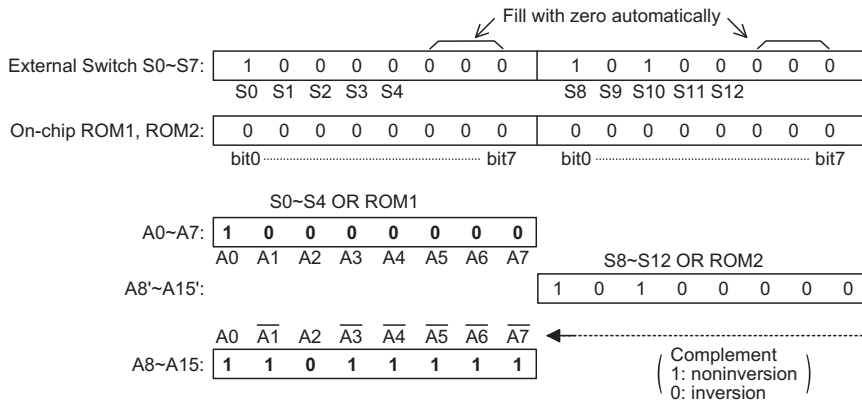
Fill with zero automatically

External Switch S0~S7:

| 1 | 0 | 0 | 0 | 0 | 0 | 0 | 0 | 1 | 0 | 1 | 0 | 0 | 0 | 0 | 0 |
|---|---|---|---|---|---|---|---|---|---|---|---|---|---|---|---|
| S0 | S1 | S2 | S3 | S4 | | | | S8 | S9 | S10 | S11 | S12 | | | |

On-chip ROM1, ROM2:

| 0 | 0 | 0 | 0 | 0 | 0 | 0 | 0 | 0 | 0 | 0 | 0 | 0 | 0 | 0 | 0 |
|---|---|---|---|---|---|---|---|---|---|---|---|---|---|---|---|
| bit0 | | | | | | | bit7 | bit0 | | | | | | | bit7 |

S0~S4 OR ROM1

A0~A7:

| 1 | 0 | 0 | 0 | 0 | 0 | 0 | 0 |
|---|---|---|---|---|---|---|---|
| A0 | A1 | A2 | A3 | A4 | A5 | A6 | A7 |

S8~S12 OR ROM2

A8'~A15':

| 1 | 0 | 1 | 0 | 0 | 0 | 0 | 0 |
|---|---|---|---|---|---|---|---|

A8~A15:

| A0 | $\overline{A1}$ | A2 | $\overline{A3}$ | $\overline{A4}$ | $\overline{A5}$ | $\overline{A6}$ | $\overline{A7}$ |
|---|---|---|---|---|---|---|---|
| 1 | 1 | 0 | 1 | 1 | 1 | 1 | 1 |

Complement
1: noninversion
0: inversion